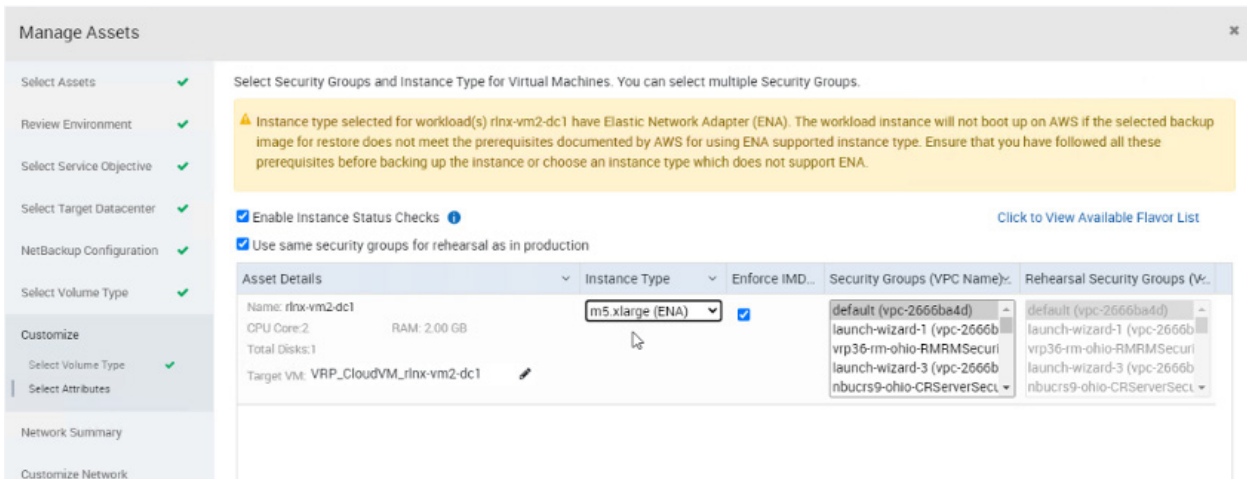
Manage Assets

×

Select Assets

Review Environment

Select Service Objective

Select Target Datacenter

NetBackup Configuration

Select Volume Type

Customize

Select Volume Type

Select Attributes

Network Summary

Customize Network

Select Security Groups and Instance Type for Virtual Machines. You can select multiple Security Groups.

Instance type selected for workload(s) rlnx-vm2-dc1 have Elastic Network Adapter (ENA). The workload instance will not boot up on AWS if the selected backup image for restore does not meet the prerequisites documented by AWS for using ENA supported instance type. Ensure that you have followed all these prerequisites before backing up the instance or choose an instance type which does not support ENA.

Enable Instance Status Checks

Click to View Available Flavor List

Use same security groups for rehearsal as in production

| Asset Details | Instance Type | Enforce IMD... | Security Groups (VPC Name) | Rehearsal Security Groups (V... |
|---|---|---|---|---|
| Name: rlnx-vm2-dc1 CPU Core:2 RAM: 2.00 GB Total Disks:1 Target VM: VRP_CloudVM_rlnx-vm2-dc1 | m5.xlarge (ENA) | | default (vpc-2666ba4d) launch-wizard-1 (vpc-2666b vrp36-rm-ohio-RMRMSecuri launch-wizard-3 (vpc-2666b nbucrs9-ohio-CRServerSecu | default (vpc-2666ba4d) launch-wizard-1 (vpc-2666b vrp36-rm-ohio-RMRMSecuri launch-wizard-3 (vpc-2666b nbucrs9-ohio-CRServerSecu |